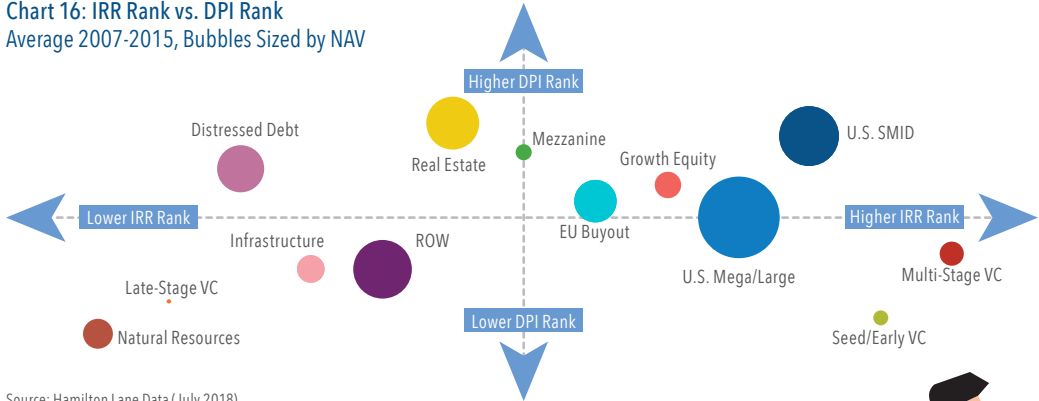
Chart 16: IRR Rank vs. DPI Rank
Average 2007-2015, Bubbles Sized by NAV

Higher DPI Rank

Distressed Debt

Real Estate

Mezzanine

Growth Equity

U.S. SMID

Lower IRR Rank

Higher IRR Rank

EU Buyout

Infrastructure

ROW

U.S. Mega/Large

Multi-Stage VC

Late-Stage VC

Natural Resources

Lower DPI Rank

Seed/Early VC

Source: Hamilton Lane Data (July 2018)